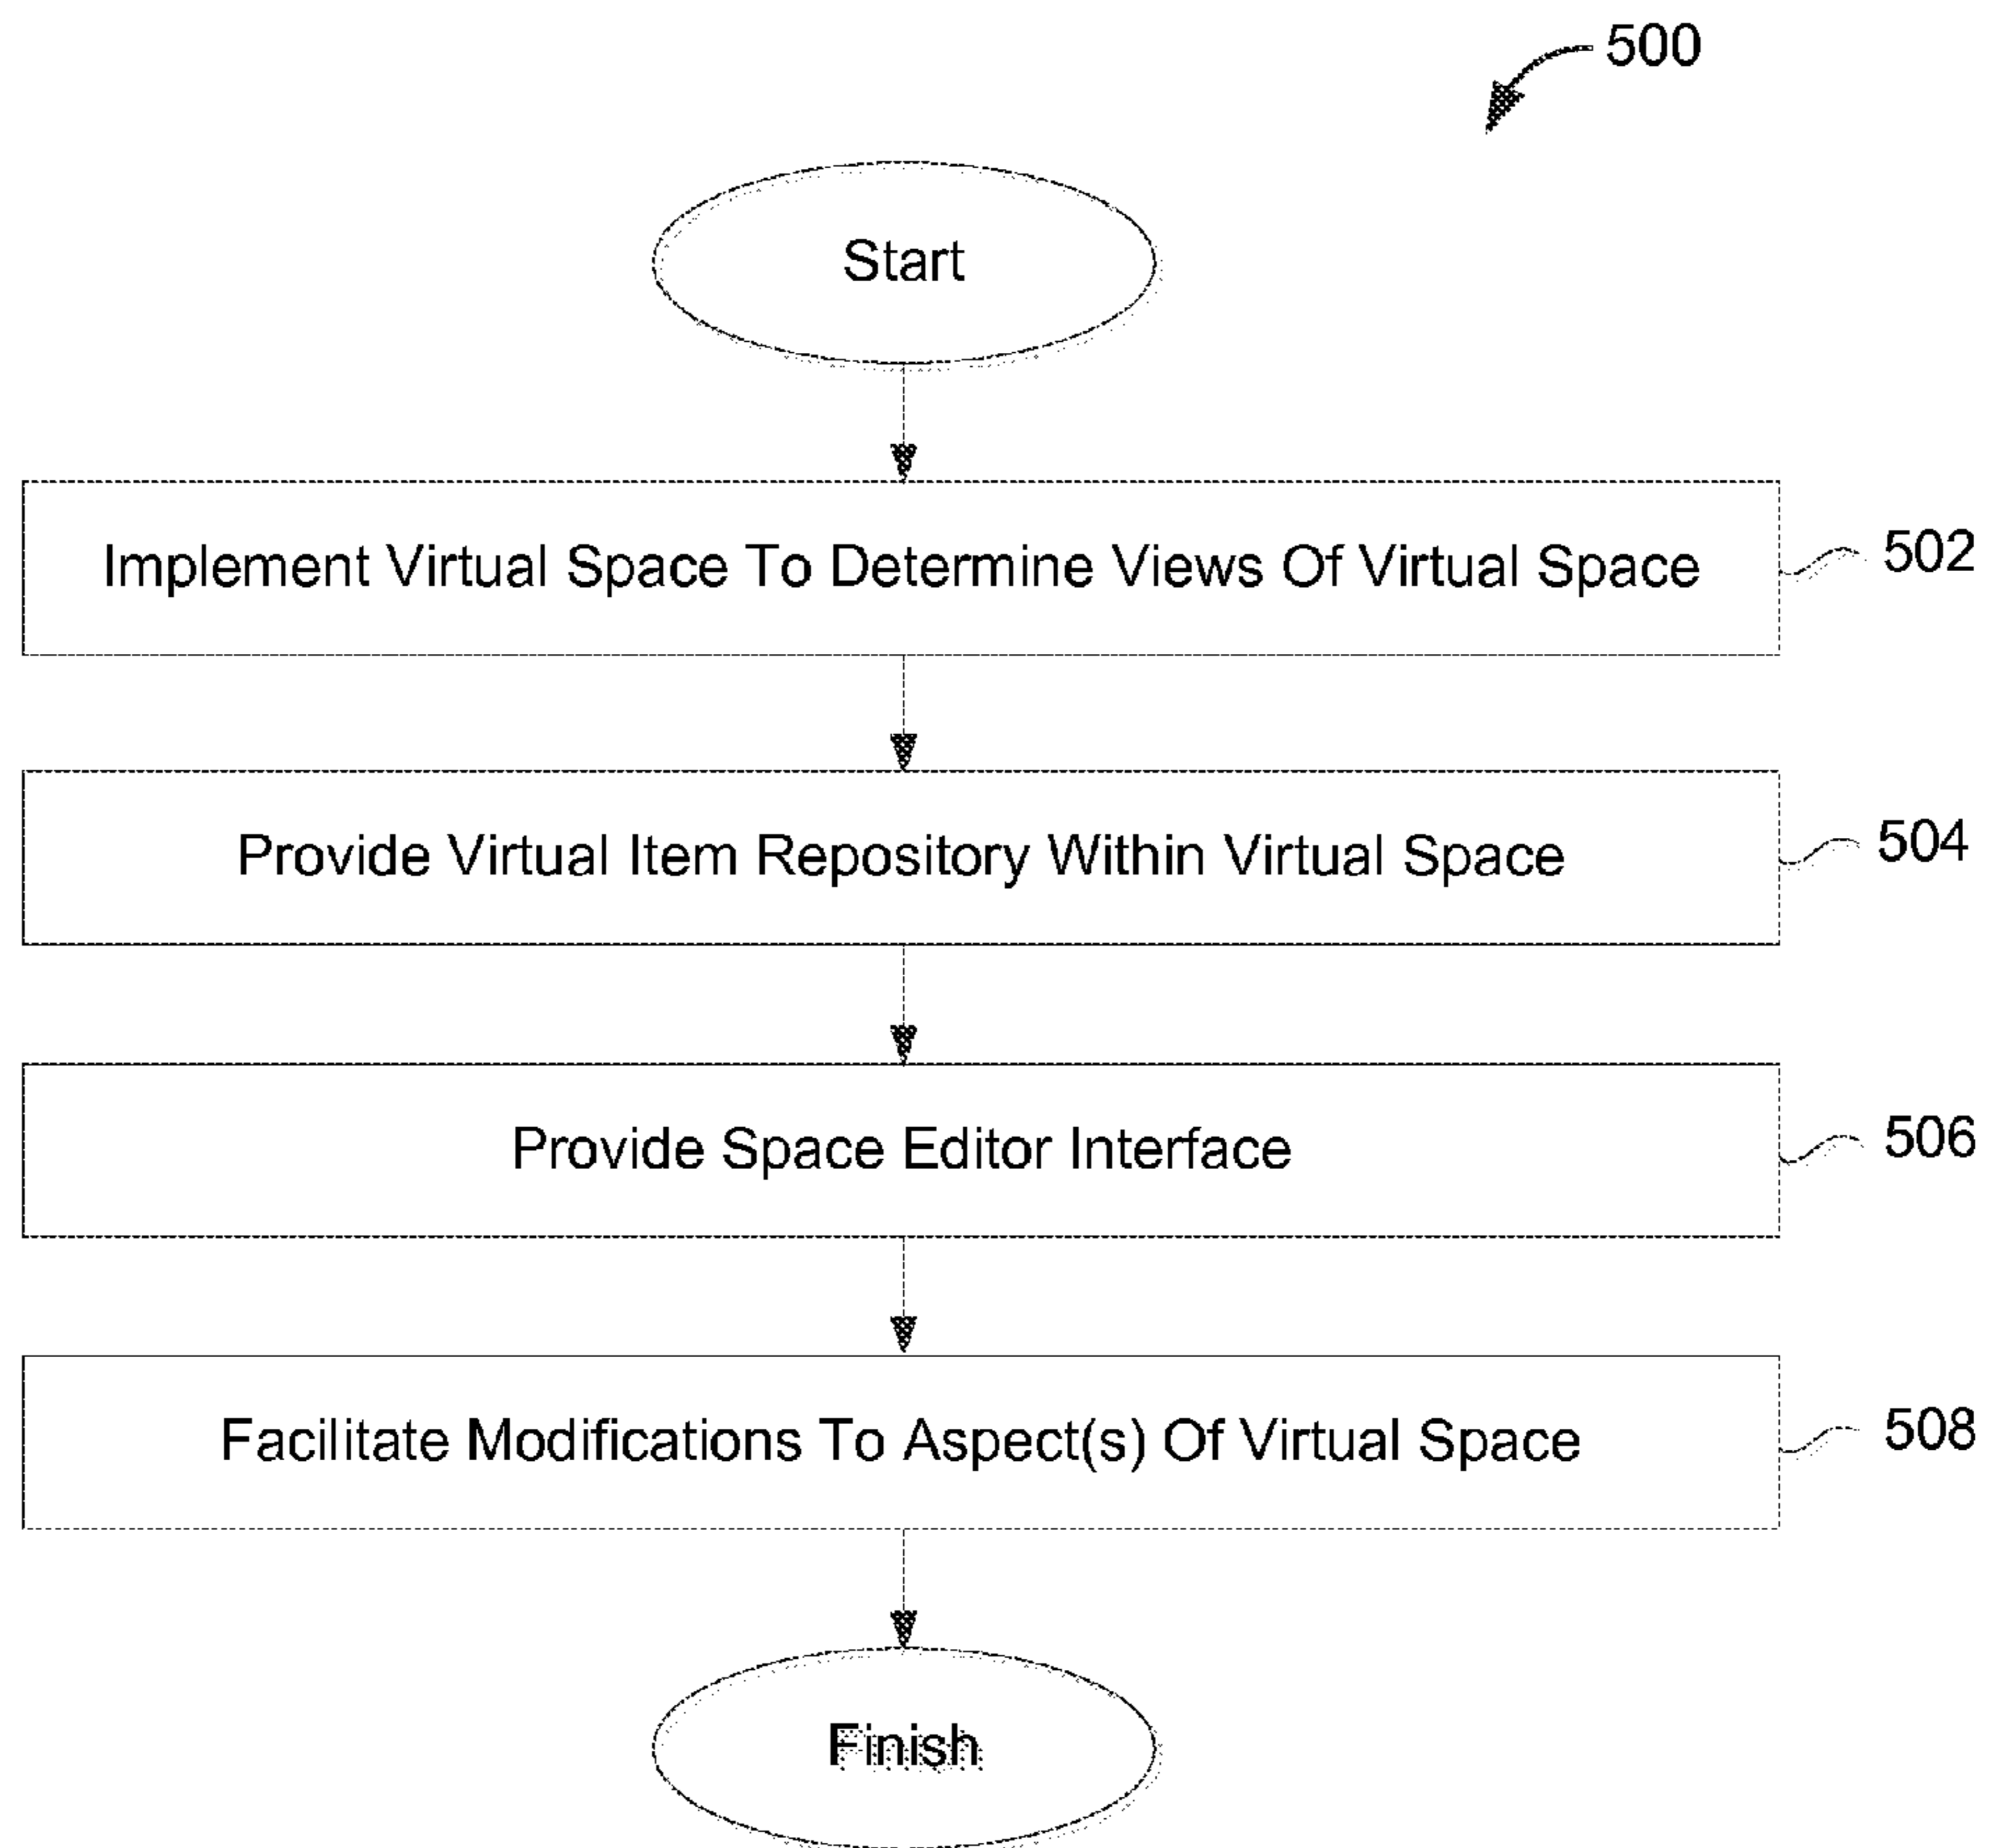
500

Start

Implement Virtual Space To Determine Views Of Virtual Space

502

Provide Virtual Item Repository Within Virtual Space

504

Provide Space Editor Interface

506

Facilitate Modifications To Aspect(s) Of Virtual Space

508

Finish